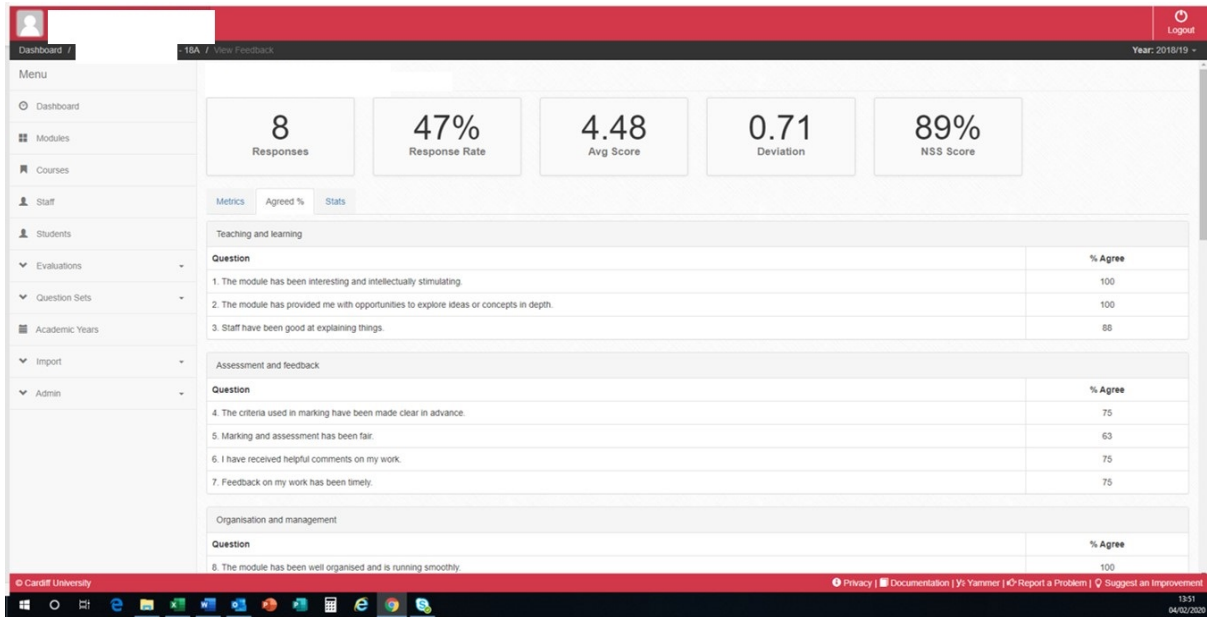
Logout

Dashboard / - 18A / View Feedback

Year: 2018/19

Menu

Dashboard

Modules

Courses

Staff

Students

Evaluations

Question Sets

Academic Years

Import

Admin

8
Responses

47%
Response Rate

4.48
Avg Score

0.71
Deviation

89%
NSS Score

Metrics Agreed % Stats

Teaching and learning

| Question | % Agree |
|---|---|
| 1. The module has been interesting and intellectually stimulating. | 100 |
| 2. The module has provided me with opportunities to explore ideas or concepts in depth. | 100 |
| 3. Staff have been good at explaining things. | 88 |

Assessment and feedback

| Question | % Agree |
|---|---|
| 4. The criteria used in marking have been made clear in advance. | 75 |
| 5. Marking and assessment has been fair. | 63 |
| 6. I have received helpful comments on my work. | 75 |
| 7. Feedback on my work has been timely. | 75 |

Organisation and management

| Question | % Agree |
|---|---|
| 8. The module has been well organised and is running smoothly. | 100 |

© Cardiff University

Privacy | Documentation | Yammer | Report a Problem | Suggest an Improvement

13:51
04/02/2020